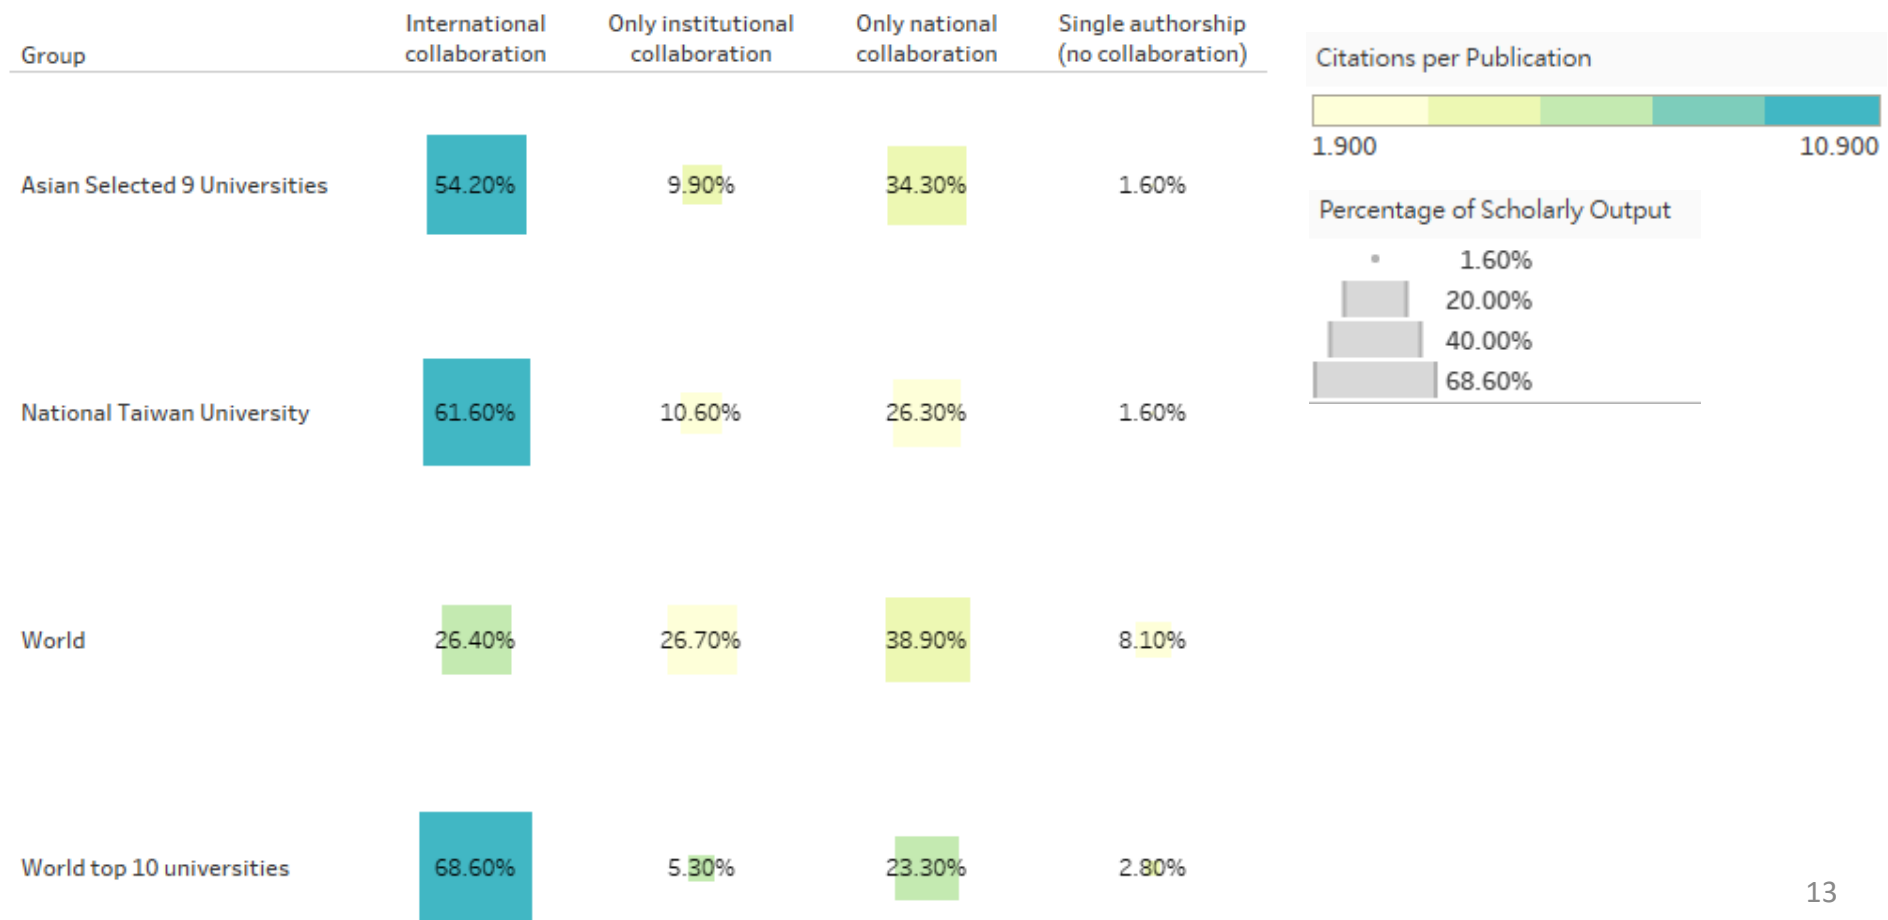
| Group | International collaboration | Only institutional collaboration | Only national collaboration | Single authorship (no collaboration) |
|---|---|---|---|---|
| Asian Selected 9 Universities | 54.20% | 9.90% | 34.30% | 1.60% |
| National Taiwan University | 61.60% | 10.60% | 26.30% | 1.60% |
| World | 26.40% | 26.70% | 38.90% | 8.10% |
| World top 10 universities | 68.60% | 5.30% | 23.30% | 2.80% |

Citations per Publication

1.900

10.900

Percentage of Scholarly Output

1.60%

20.00%

40.00%

68.60%

13